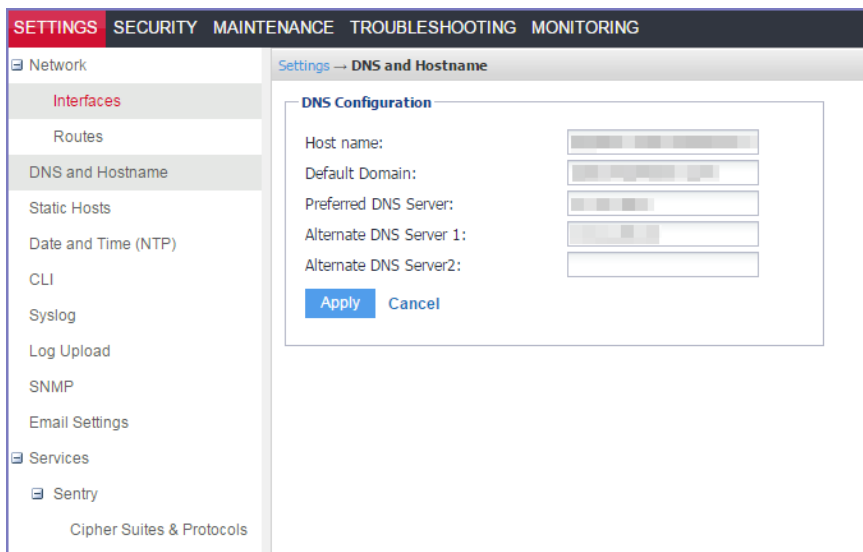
SETTINGS SECURITY MAINTENANCE TROUBLESHOOTING MONITORING

⊟ Network
Interfaces
Routes
DNS and Hostname
Static Hosts
Date and Time (NTP)
CLI
Syslog
Log Upload
SNMP
Email Settings
⊟ Services
⊟ Sentry
Cipher Suites & Protocols

Settings → DNS and Hostname

DNS Configuration
Host name: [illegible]
Default Domain: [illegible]
Preferred DNS Server: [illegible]
Alternate DNS Server 1: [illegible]
Alternate DNS Server2:
Apply Cancel